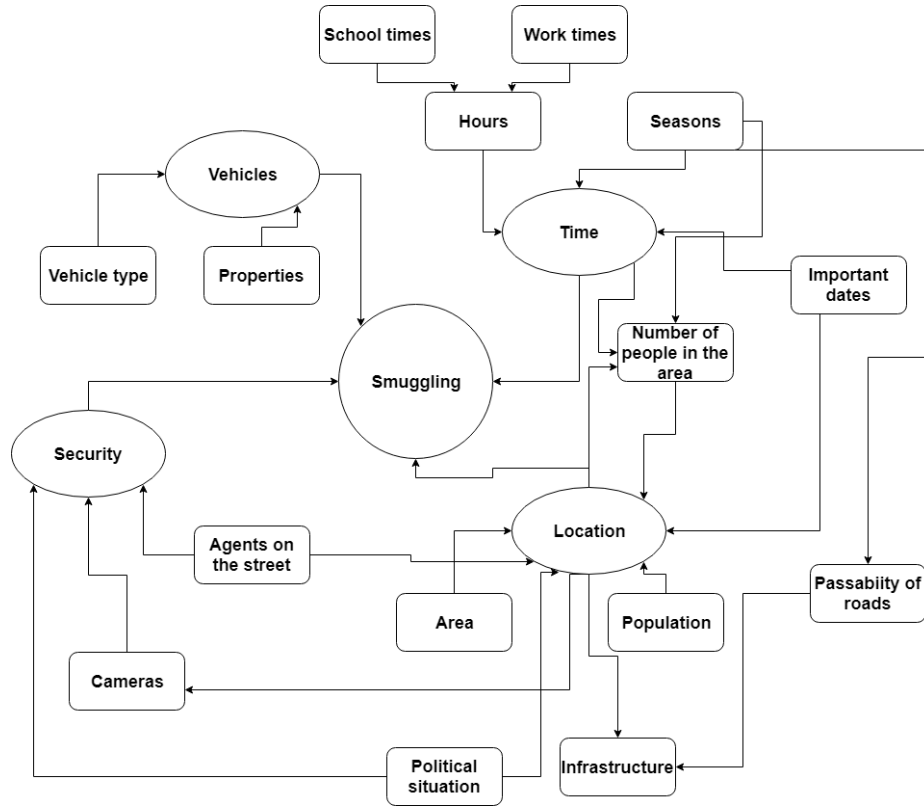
School times

Work times

Hours

Seasons

Vehicles

Time

Vehicle type

Properties

Important dates

Number of people in the area

Smuggling

Security

Location

Agents on the street

Area

Population

Passabiity of roads

Cameras

Political situation

Infrastructure